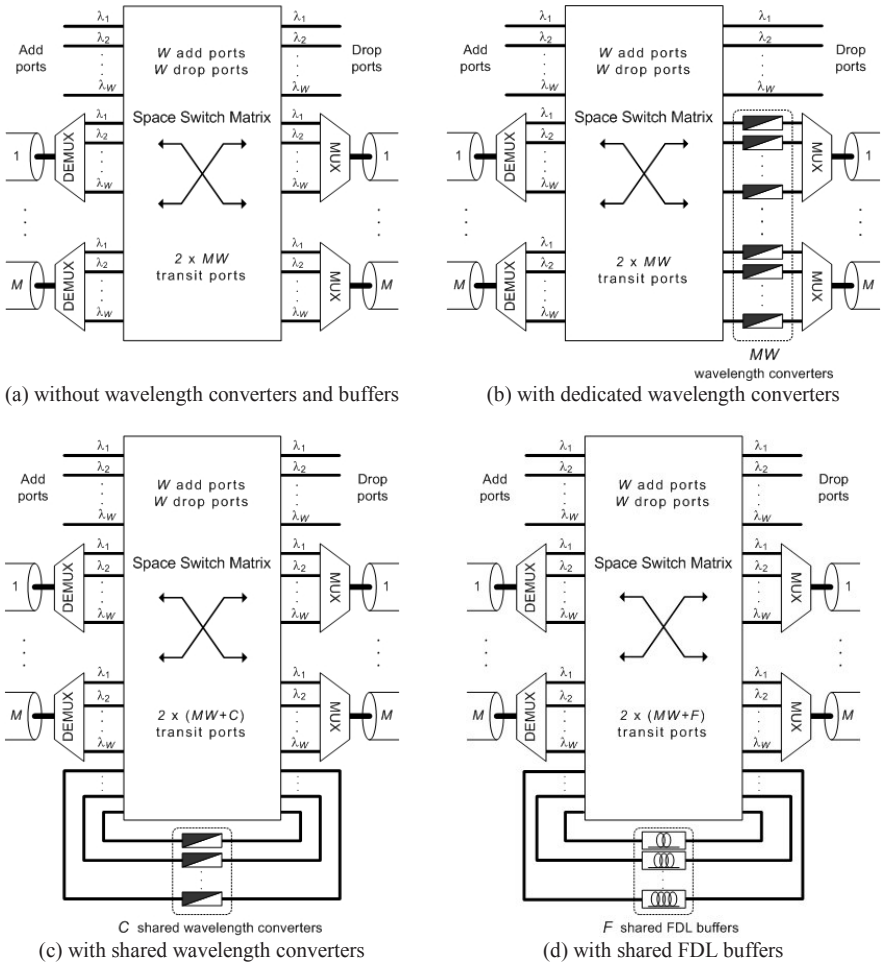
$\lambda_1$ $\lambda_2$ $\lambda_W$ $\lambda_1$ $\lambda_2$ $\lambda_W$

Add ports

W add ports
W drop ports

Drop ports

Space Switch Matrix

$\lambda_1$ $\lambda_2$ $\lambda_W$

DEMUX

1

MUX

1

$\lambda_1$ $\lambda_2$ $\lambda_W$

DEMUX

M

2 x MW
transit ports

MUX

M

(a) without wavelength converters and buffers

$\lambda_1$ $\lambda_2$ $\lambda_W$ $\lambda_1$ $\lambda_2$ $\lambda_W$

Add ports

W add ports
W drop ports

Drop ports

Space Switch Matrix

DEMUX

1

MUX

1

DEMUX

M

2 x MW
transit ports

MUX

M

MW
wavelength converters

(b) with dedicated wavelength converters

$\lambda_1$ $\lambda_2$ $\lambda_W$ $\lambda_1$ $\lambda_2$ $\lambda_W$

Add ports

W add ports
W drop ports

Drop ports

Space Switch Matrix

DEMUX

1

MUX

1

DEMUX

M

2 x (MW+C)
transit ports

MUX

M

C shared wavelength converters

(c) with shared wavelength converters

$\lambda_1$ $\lambda_2$ $\lambda_W$ $\lambda_1$ $\lambda_2$ $\lambda_W$

Add ports

W add ports
W drop ports

Drop ports

Space Switch Matrix

DEMUX

1

MUX

1

DEMUX

M

2 x (MW+F)
transit ports

MUX

M

F shared FDL buffers

(d) with shared FDL buffers